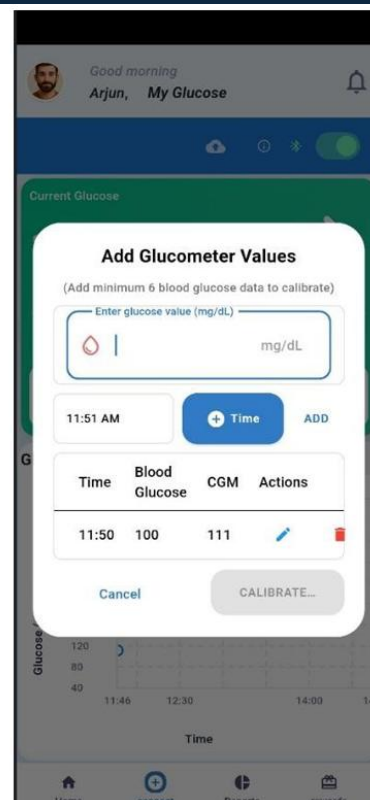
Good morning
Arjun, My Glucose

Current Glucose

Add Glucometer Values

(Add minimum 6 blood glucose data to calibrate)

Enter glucose value (mg/dL)

mg/dL

11:51 AM

Time

ADD

| Time | Blood Glucose | CGM | Actions |
|---|---|---|---|
| 11:50 | 100 | 111 | |

Cancel

CALIBRATE...

G

Glucose

120
80
40

11:46 12:30 14:00

Time